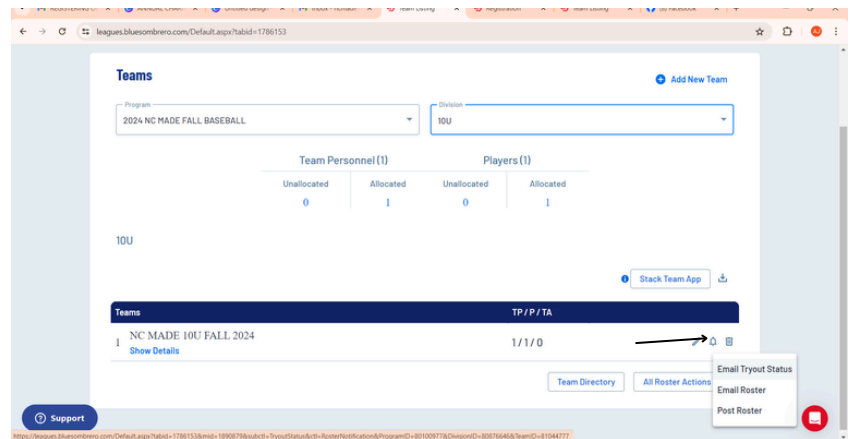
leagues.bluesombrero.com/Default.aspx?tabid=1786153

Teams

Add New Team

Program
2024 NC MADE FALL BASEBALL

Division
10U

Team Personnel (1)

Players (1)

| Unallocated | Allocated | Unallocated | Allocated |
|---|---|---|---|
| 0 | 1 | 0 | 1 |

10U

Stack Team App

| Teams | TP / P / TA |
|---|---|
| 1 NC MADE 10U FALL 2024 Show Details | 1 / 1 / 0 |

Email Tryout Status
Email Roster
Post Roster

Team Directory
All Roster Actions

Support

https://leagues.bluesombrero.com/Default.aspx?tabid=1786153&mid=1890879&subctl=TryoutStatus&ctl=RosterNotification&ProgramID=80100977&DivisionID=80876646&TeamID=81044777